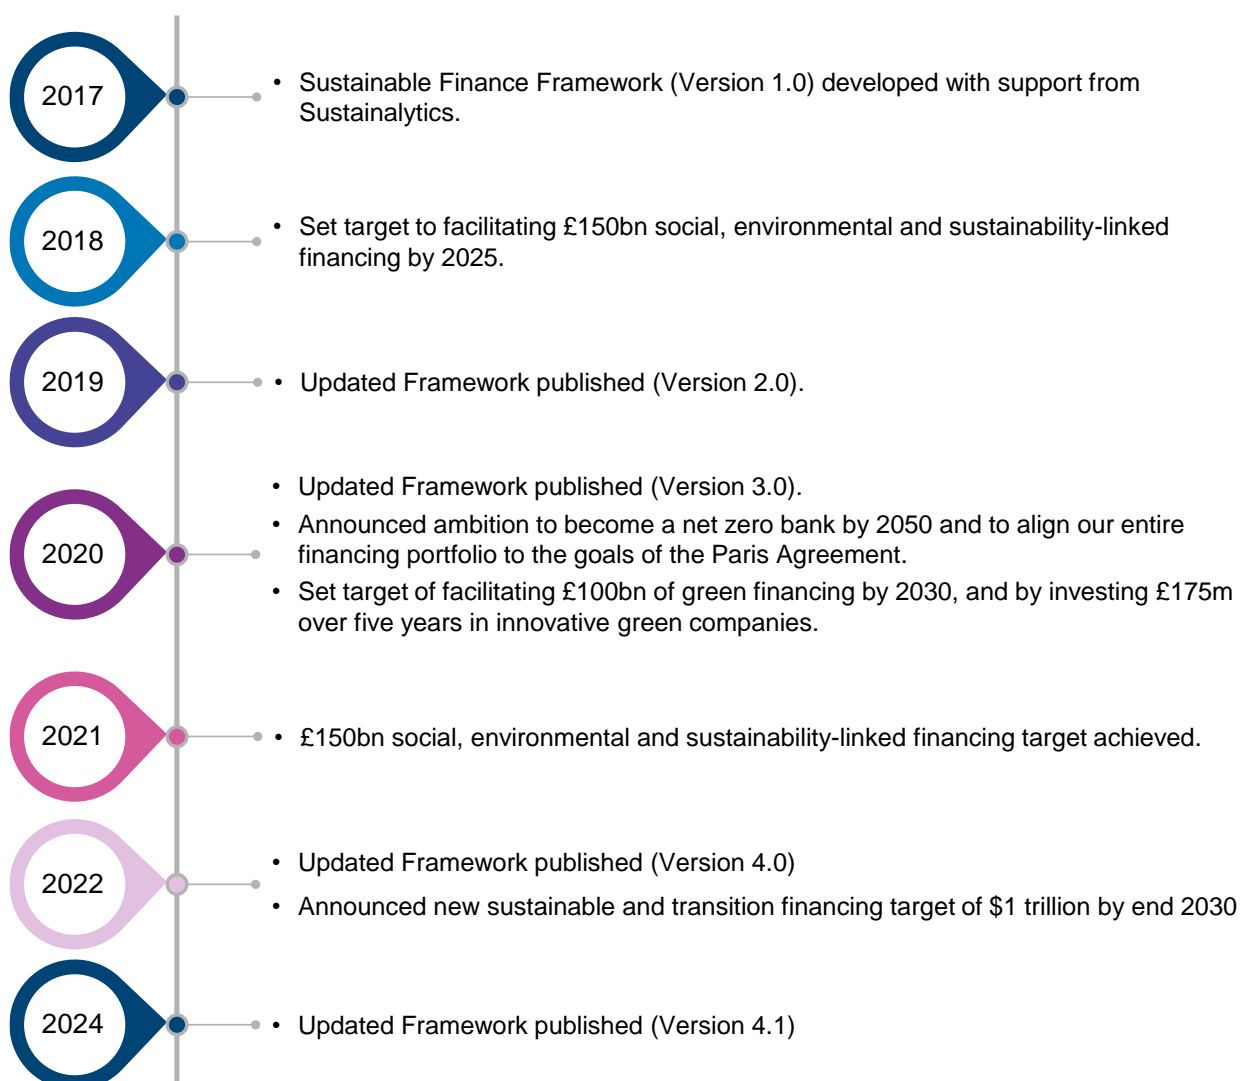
2017

• Sustainable Finance Framework (Version 1.0) developed with support from Sustainalytics.

2018

• Set target to facilitating £150bn social, environmental and sustainability-linked financing by 2025.

2019

• Updated Framework published (Version 2.0).

2020

• Updated Framework published (Version 3.0).
• Announced ambition to become a net zero bank by 2050 and to align our entire financing portfolio to the goals of the Paris Agreement.
• Set target of facilitating £100bn of green financing by 2030, and by investing £175m over five years in innovative green companies.

2021

• £150bn social, environmental and sustainability-linked financing target achieved.

2022

• Updated Framework published (Version 4.0)
• Announced new sustainable and transition financing target of $1 trillion by end 2030

2024

• Updated Framework published (Version 4.1)